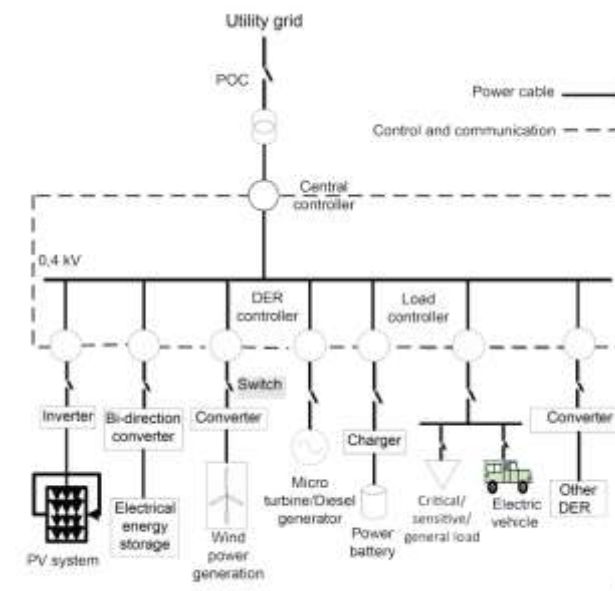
Utility grid

POC

Power cable

Control and communication

Central controller

0,4 kV

DER controller

Load controller

Switch

Inverter

Bi-direction converter

Converter

Charger

Converter

PV system

Electrical energy storage

Wind power generation

Micro turbine/Diesel generator

Power battery

Critical/ sensitive/ general load

Electric vehicle

Other DER